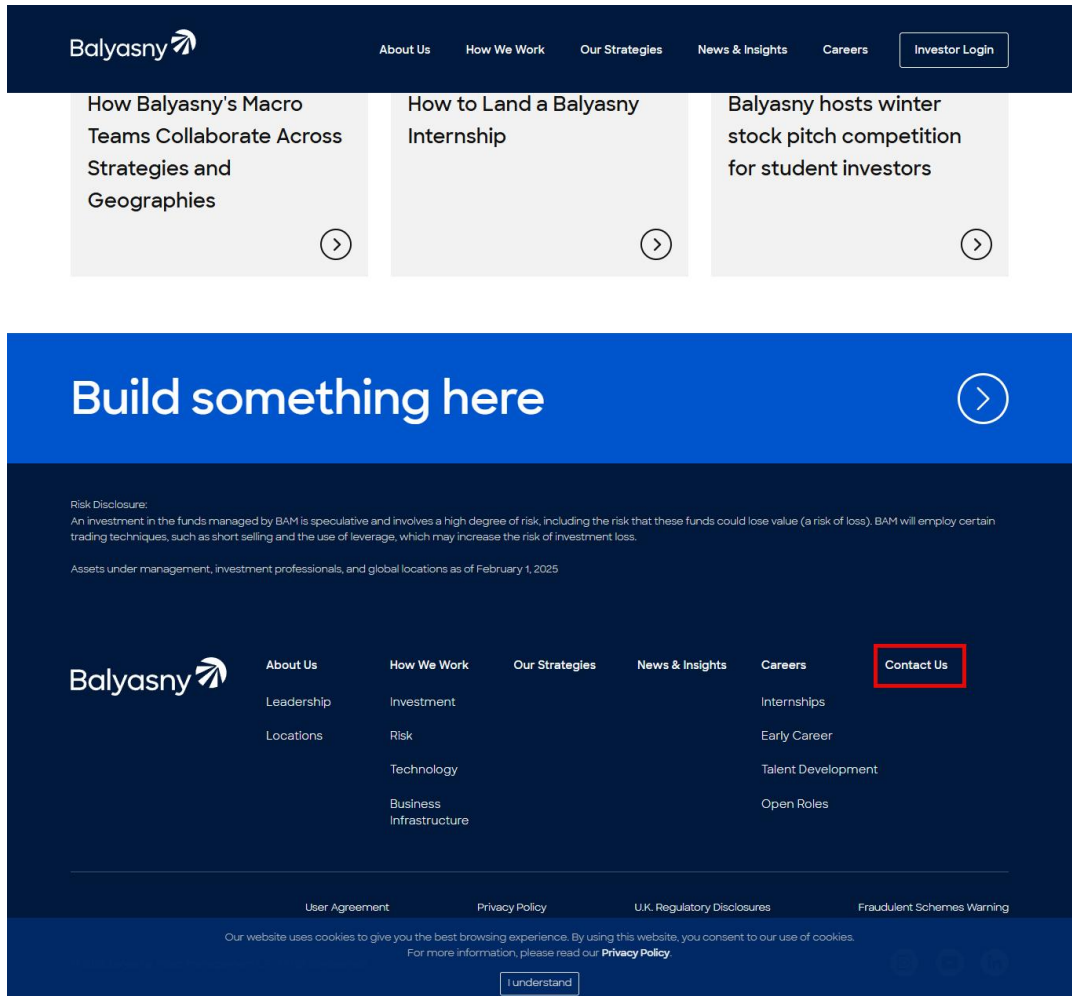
Balyasny

About Us How We Work Our Strategies News & Insights Careers Investor Login

How Balyasny's Macro Teams Collaborate Across Strategies and Geographies

How to Land a Balyasny Internship

Balyasny hosts winter stock pitch competition for student investors

Build something here

Risk Disclosure:
An investment in the funds managed by BAM is speculative and involves a high degree of risk, including the risk that these funds could lose value (a risk of loss). BAM will employ certain trading techniques, such as short selling and the use of leverage, which may increase the risk of investment loss.

Assets under management, investment professionals, and global locations as of February 1, 2025

Balyasny

About Us
Leadership
Locations

How We Work
Investment
Risk
Technology
Business Infrastructure

Our Strategies

News & Insights

Careers
Internships
Early Career
Talent Development
Open Roles

Contact Us

User Agreement Privacy Policy U.K. Regulatory Disclosures Fraudulent Schemes Warning

Our website uses cookies to give you the best browsing experience. By using this website, you consent to our use of cookies. For more information, please read our Privacy Policy.

I understand